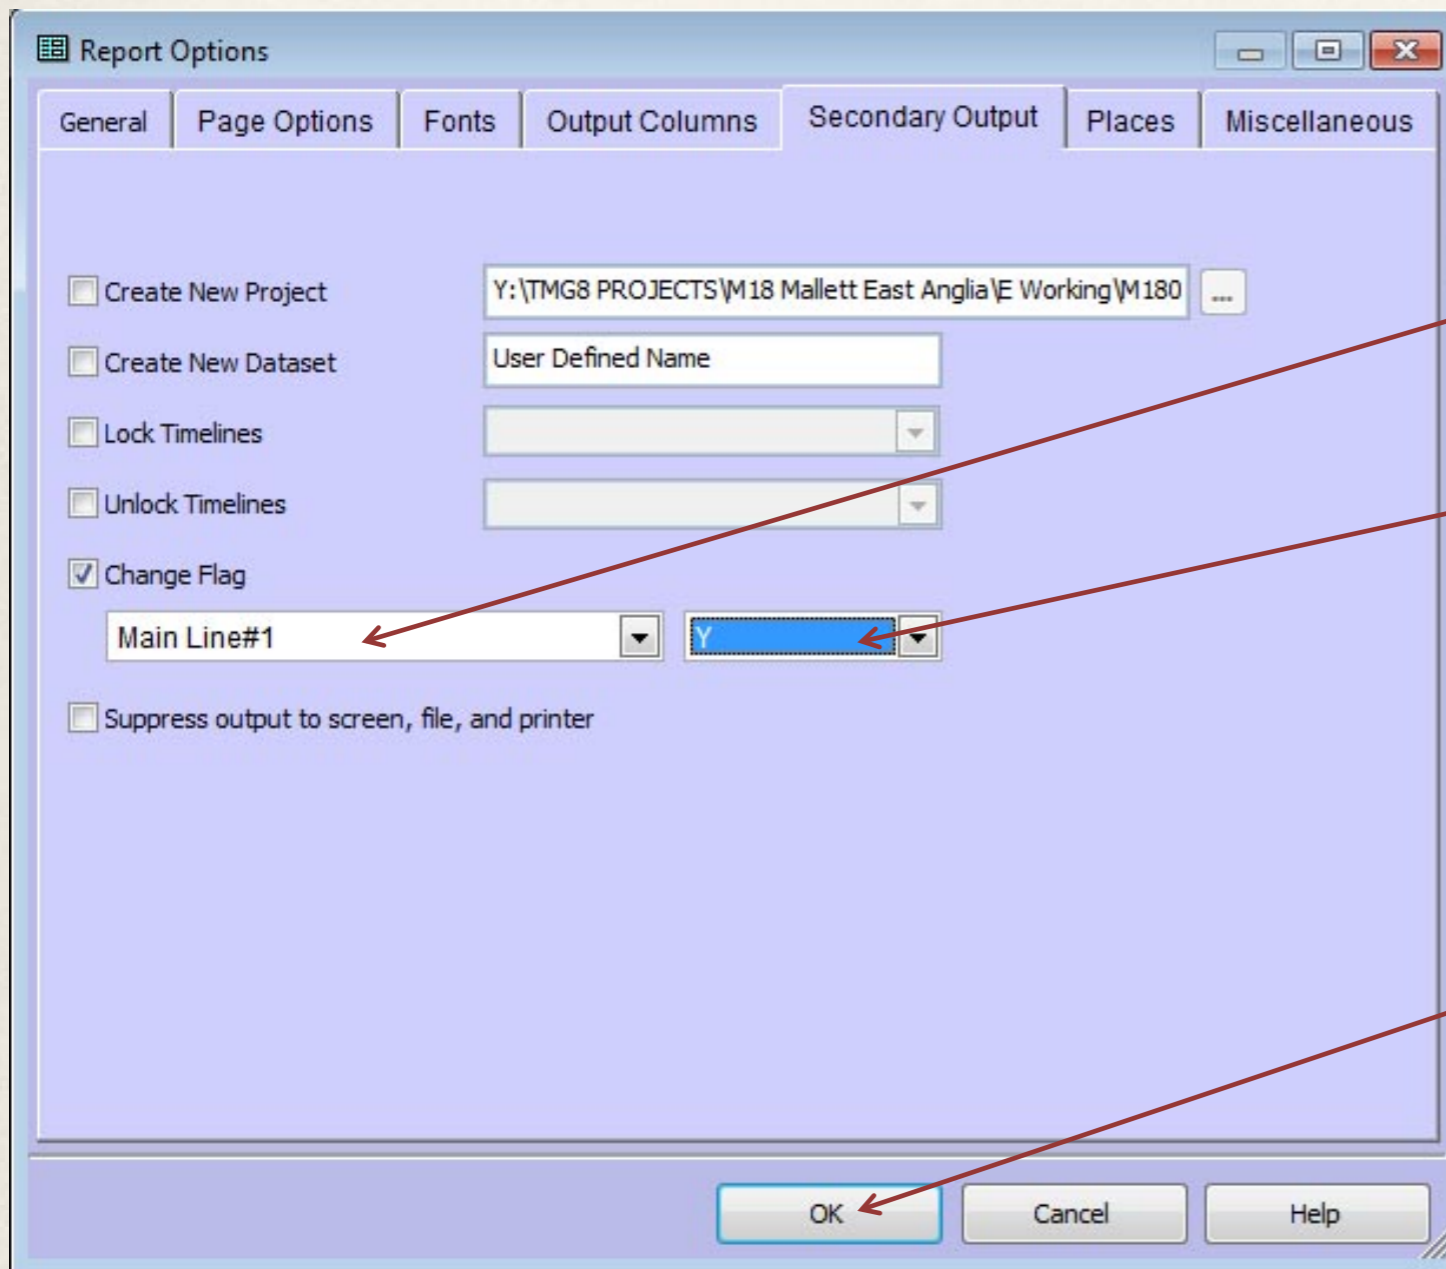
Report Options

General
Page Options
Fonts
Output Columns
Secondary Output
Places
Miscellaneous

Create New Project
Y:\TMG8 PROJECTS\M18 Mallett East Anglia\E Working\M180
...
Create New Dataset
User Defined Name
Lock Timelines
Unlock Timelines
Change Flag
Main Line#1
Y
Suppress output to screen, file, and printer

OK
Cancel
Help